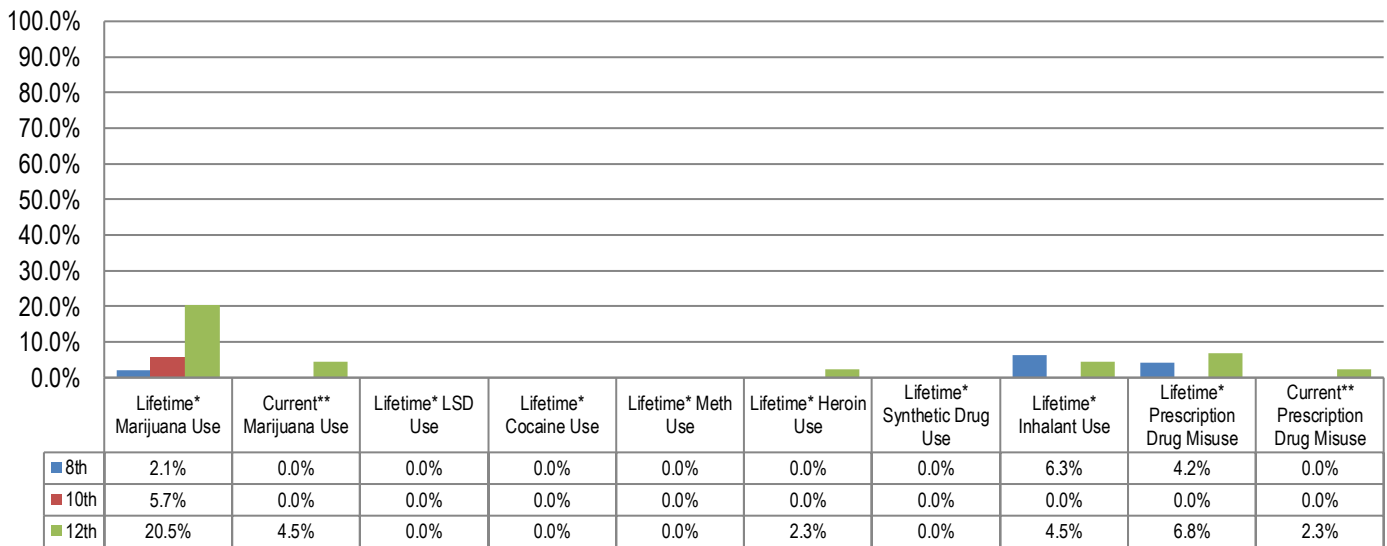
100.0%
90.0%
80.0%
70.0%
60.0%
50.0%
40.0%
30.0%
20.0%
10.0%
0.0%

| | Lifetime* Marijuana Use | Current** Marijuana Use | Lifetime* LSD Use | Lifetime* Cocaine Use | Lifetime* Meth Use | Lifetime* Heroin Use | Lifetime* Synthetic Drug Use | Lifetime* Inhalant Use | Lifetime* Prescription Drug Misuse | Current** Prescription Drug Misuse |
|---|---|---|---|---|---|---|---|---|---|---|
| 8th | 2.1% | 0.0% | 0.0% | 0.0% | 0.0% | 0.0% | 0.0% | 6.3% | 4.2% | 0.0% |
| 10th | 5.7% | 0.0% | 0.0% | 0.0% | 0.0% | 0.0% | 0.0% | 0.0% | 0.0% | 0.0% |
| 12th | 20.5% | 4.5% | 0.0% | 0.0% | 0.0% | 2.3% | 0.0% | 4.5% | 6.8% | 2.3% |